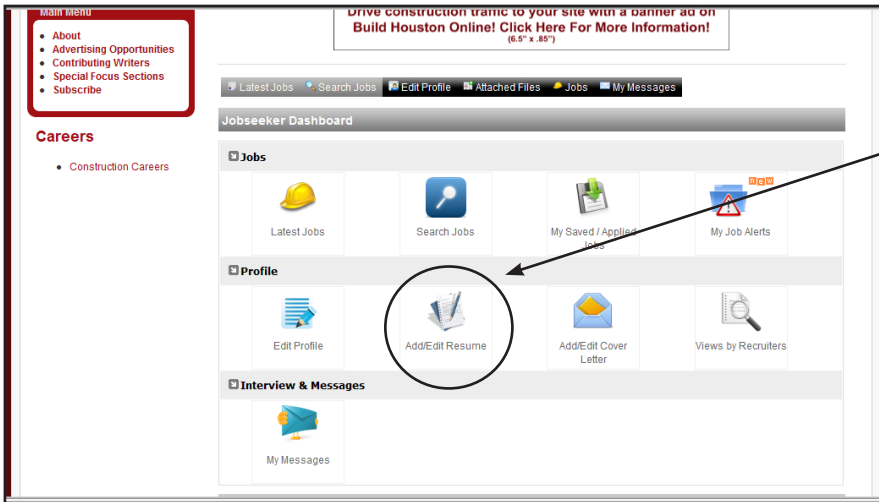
Main Menu

- About
- Advertising Opportunities
- Contributing Writers
- Special Focus Sections
- Subscribe

Careers

- Construction Careers

Drive construction traffic to your site with a banner ad on Build Houston Online! Click Here For More Information! (6.5" x .85")

Latest Jobs Search Jobs Edit Profile Attached Files Jobs My Messages

Jobseeker Dashboard

Jobs

Latest Jobs

Search Jobs

My Saved / Applied Jobs

NEW

My Job Alerts

Profile

Edit Profile

Add/Edit Resume

Add/Edit Cover Letter

Views by Recruiters

Interview & Messages

My Messages